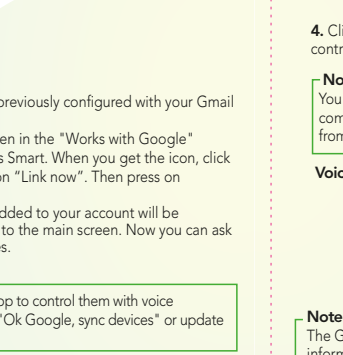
previously configured with your Gmail

en in the "Works with Google" s Smart. When you get the icon, click on "Link now". Then press on

dded to your account will be to the main screen. Now you can ask es.

pp to control them with voice "Ok Google, sync devices" or update

4. Cl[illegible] contr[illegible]

No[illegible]
You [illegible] com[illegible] from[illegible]

Voic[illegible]

Note
The G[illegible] inform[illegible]